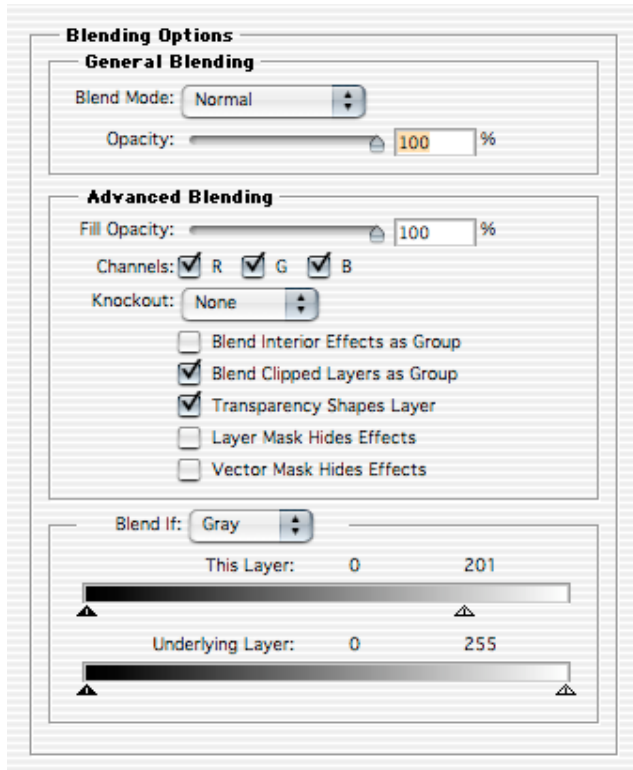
Blending Options

General Blending

Blend Mode: Normal

Opacity: 100 %

Advanced Blending

Fill Opacity: 100 %

Channels: R G B

Knockout: None

Blend Interior Effects as Group

Blend Clipped Layers as Group

Transparency Shapes Layer

Layer Mask Hides Effects

Vector Mask Hides Effects

Blend If: Gray

This Layer: 0 201

Underlying Layer: 0 255